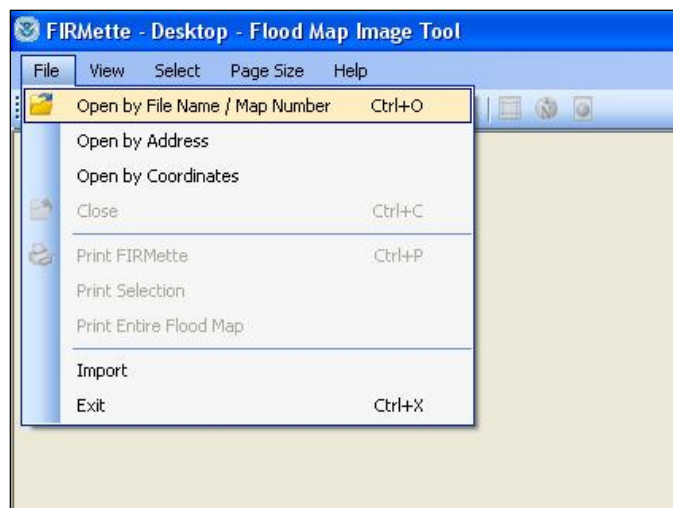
FIRMette - Desktop - Flood Map Image Tool

File View Select Page Size Help

Open by File Name / Map Number Ctrl+O
Open by Address
Open by Coordinates
Close Ctrl+C
Print FIRMette Ctrl+P
Print Selection
Print Entire Flood Map
Import
Exit Ctrl+X